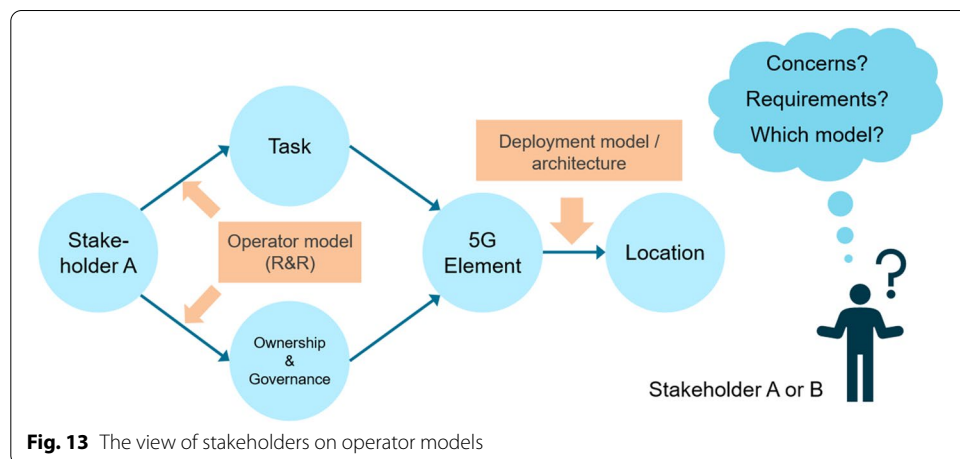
Concerns?
Requirements?
Which model?

Task

Deployment model / architecture

Stakeholder A

Operator model (R&R)

5G Element

Location

Ownership & Governance

?

Stakeholder A or B

**Fig. 13** The view of stakeholders on operator models